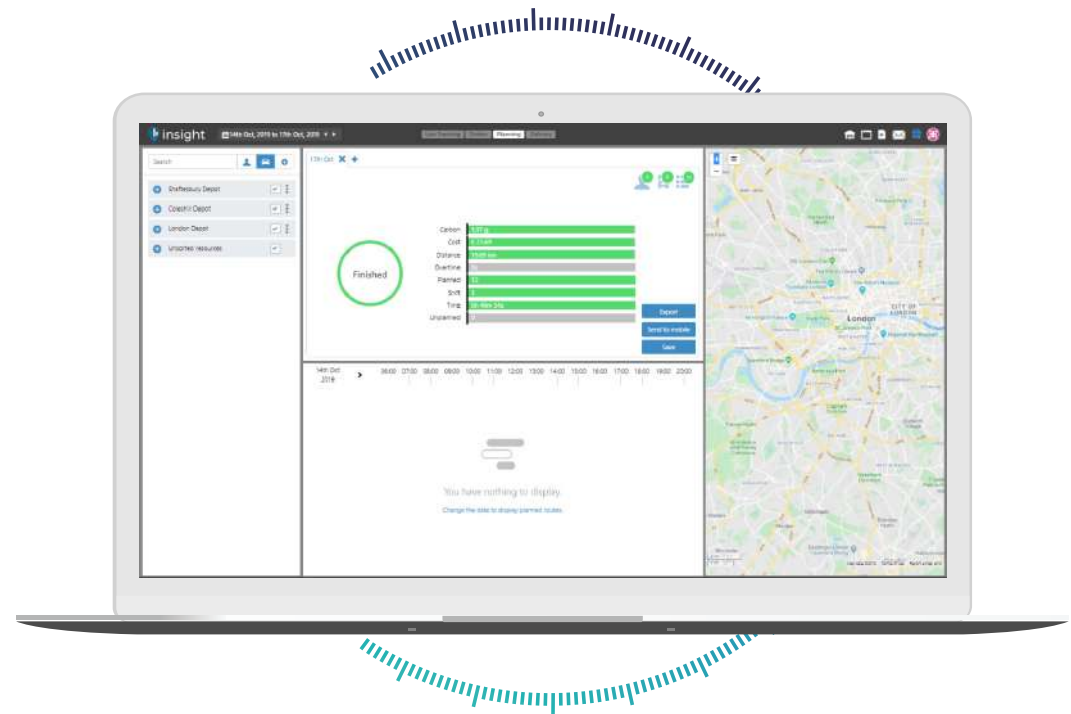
insight

14th Oct, 2019 to 15th Oct, 2019

Planning

Search

Shaftesbury Depot

Coleshill Depot

London Depot

Unsorted Resources

15th Oct

Finished

Carbon

Cost

Distance

Overtime

Planned

Shift

Time

Unplanned

Export

Send to mobile

Save

14th Oct 2019

06:00 07:00 08:00 09:00 10:00 11:00 12:00 13:00 14:00 15:00 16:00 17:00 18:00 19:00 20:00

You have nothing to display.

Change the date to display planned routes.

London